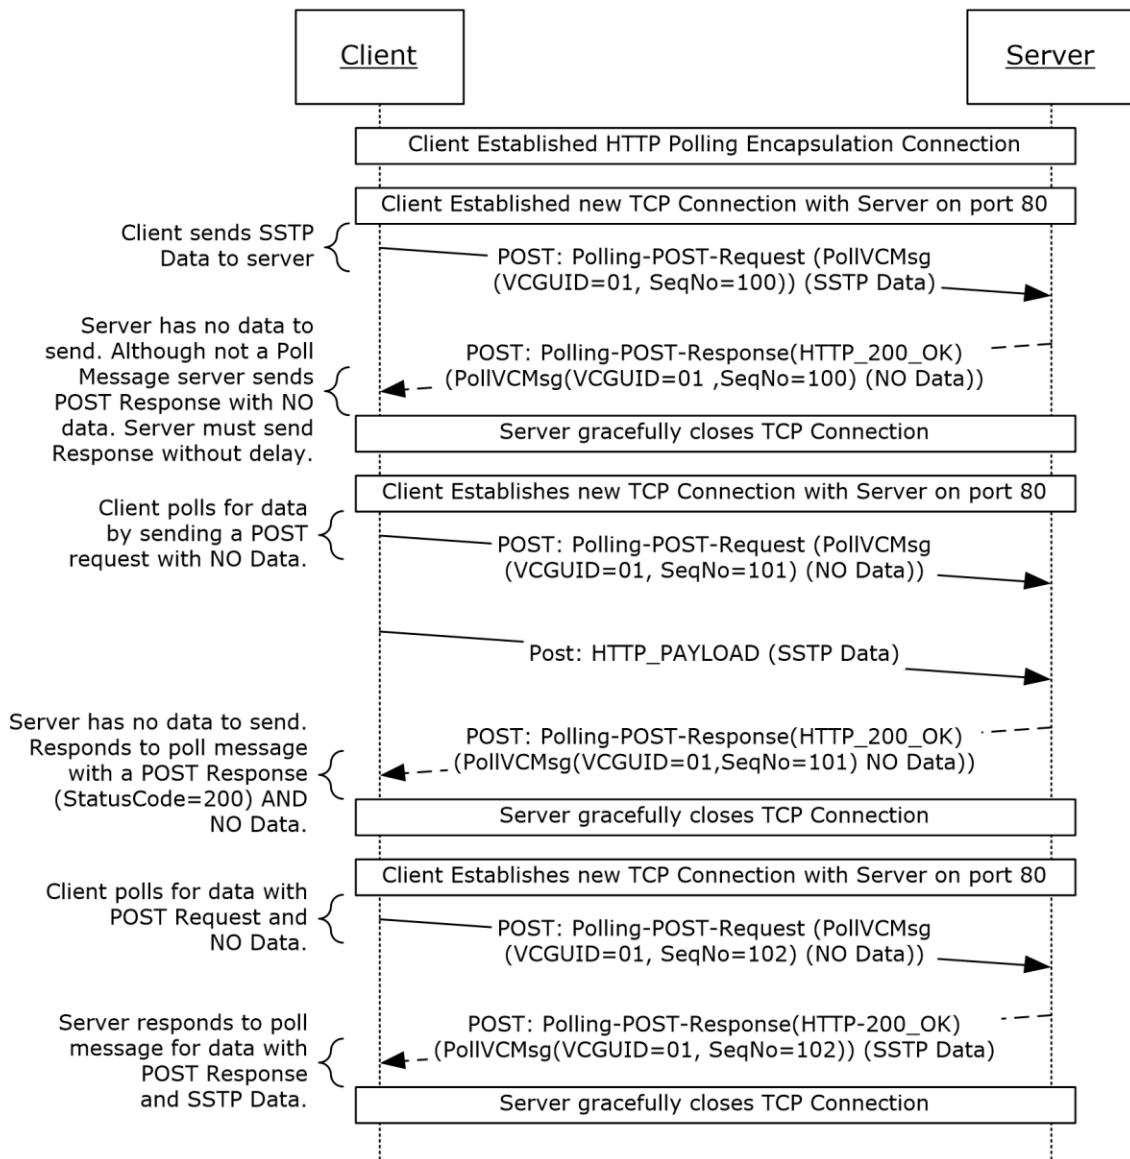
Client

Server

Client Established HTTP Polling Encapsulation Connection

Client Established new TCP Connection with Server on port 80

Client sends SSTP Data to server

POST: Polling-POST-Request (PollVCMsg (VCGUID=01, SeqNo=100)) (SSTP Data)

Server has no data to send. Although not a Poll Message server sends POST Response with NO data. Server must send Response without delay.

POST: Polling-POST-Response(HTTP_200_OK) (PollVCMsg(VCGUID=01 ,SeqNo=100) (NO Data))

Server gracefully closes TCP Connection

Client Establishes new TCP Connection with Server on port 80

Client polls for data by sending a POST request with NO Data.

POST: Polling-POST-Request (PollVCMsg (VCGUID=01, SeqNo=101) (NO Data))

Post: HTTP_PAYLOAD (SSTP Data)

Server has no data to send. Responds to poll message with a POST Response (StatusCode=200) AND NO Data.

POST: Polling-POST-Response(HTTP_200_OK) (PollVCMsg(VCGUID=01,SeqNo=101) NO Data))

Server gracefully closes TCP Connection

Client Establishes new TCP Connection with Server on port 80

Client polls for data with POST Request and NO Data.

POST: Polling-POST-Request (PollVCMsg (VCGUID=01, SeqNo=102) (NO Data))

Server responds to poll message for data with POST Response and SSTP Data.

POST: Polling-POST-Response(HTTP-200_OK) (PollVCMsg(VCGUID=01, SeqNo=102)) (SSTP Data)

Server gracefully closes TCP Connection